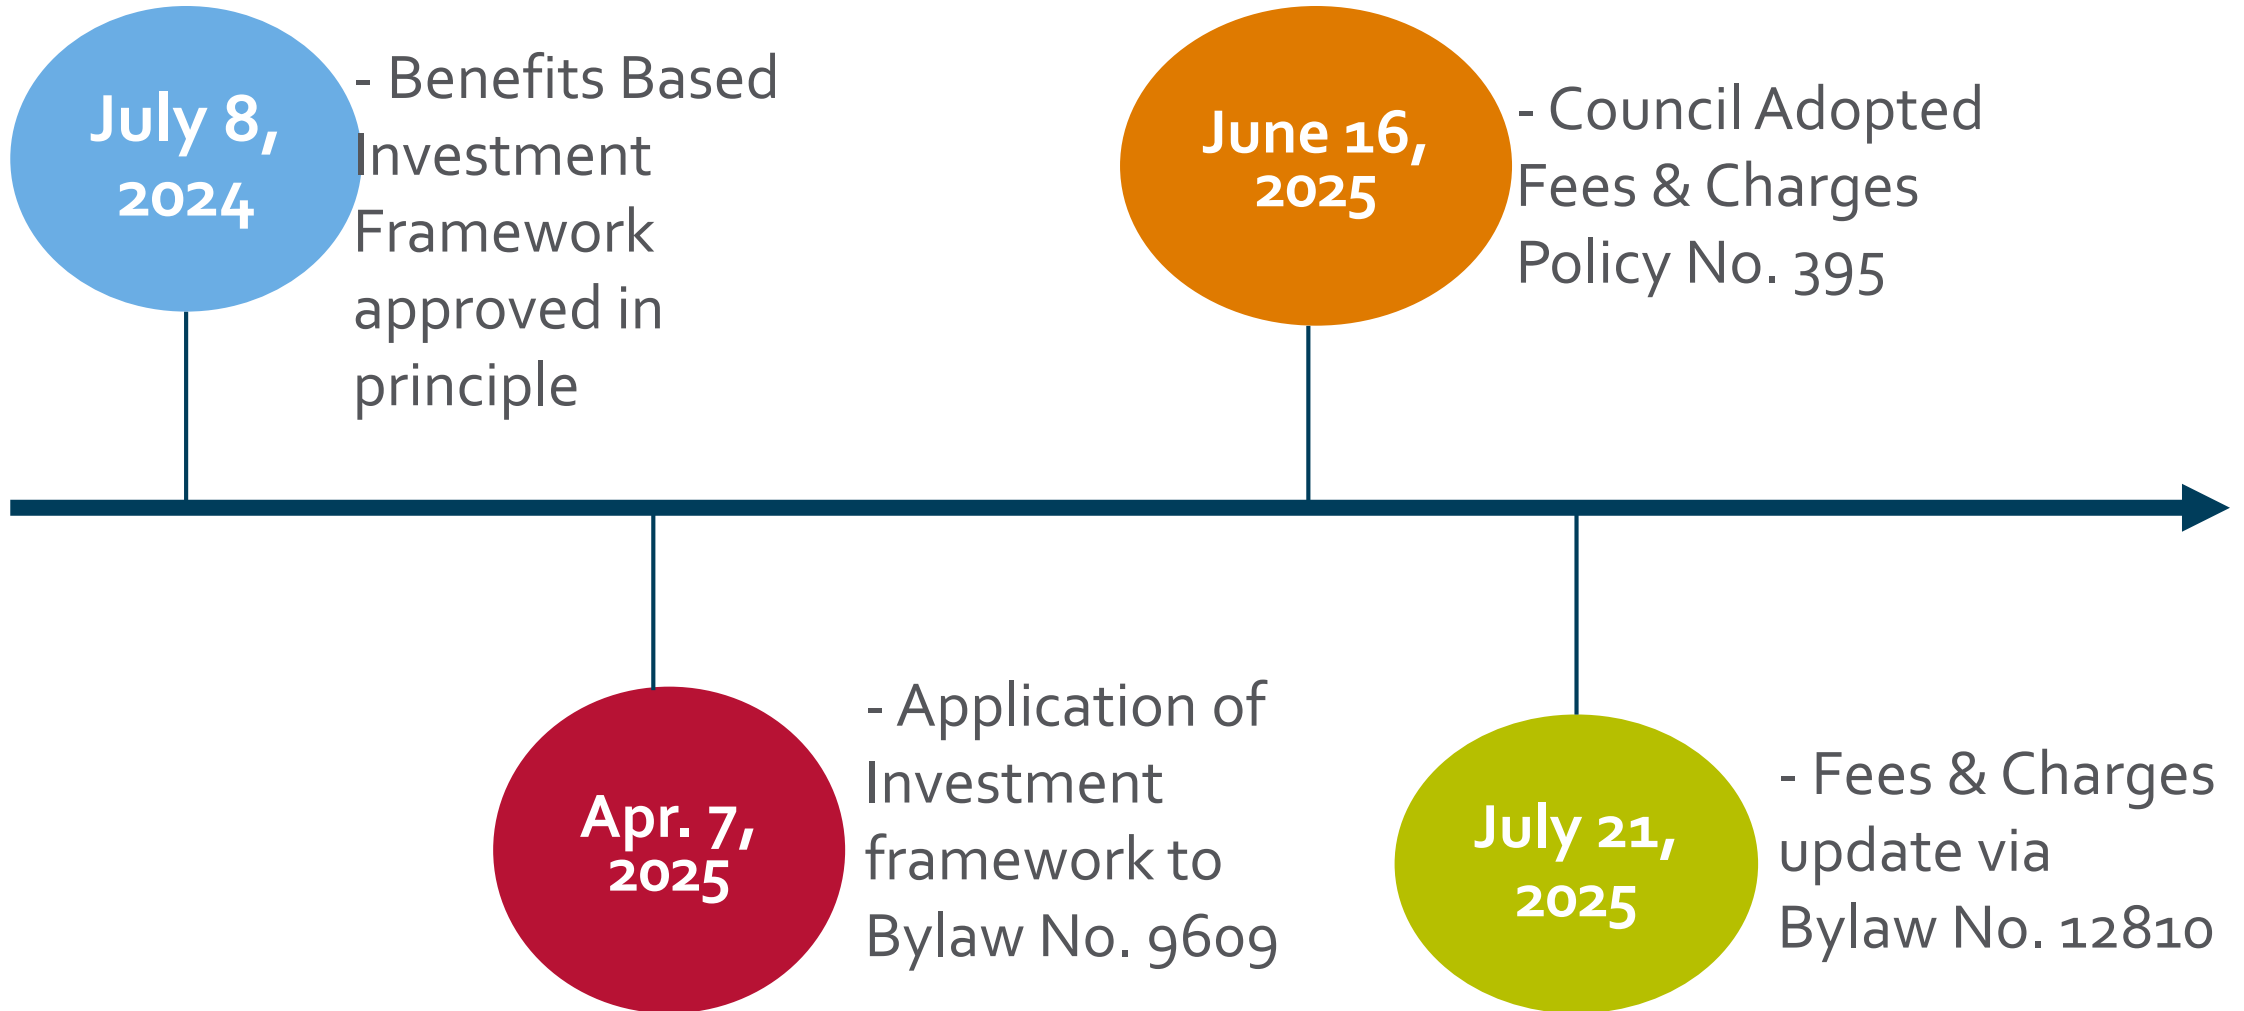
July 8, 2024

- Benefits Based Investment Framework approved in principle

June 16, 2025

- Council Adopted Fees & Charges Policy No. 395

Apr. 7, 2025

- Application of Investment framework to Bylaw No. 9609

July 21, 2025

- Fees & Charges update via Bylaw No. 12810